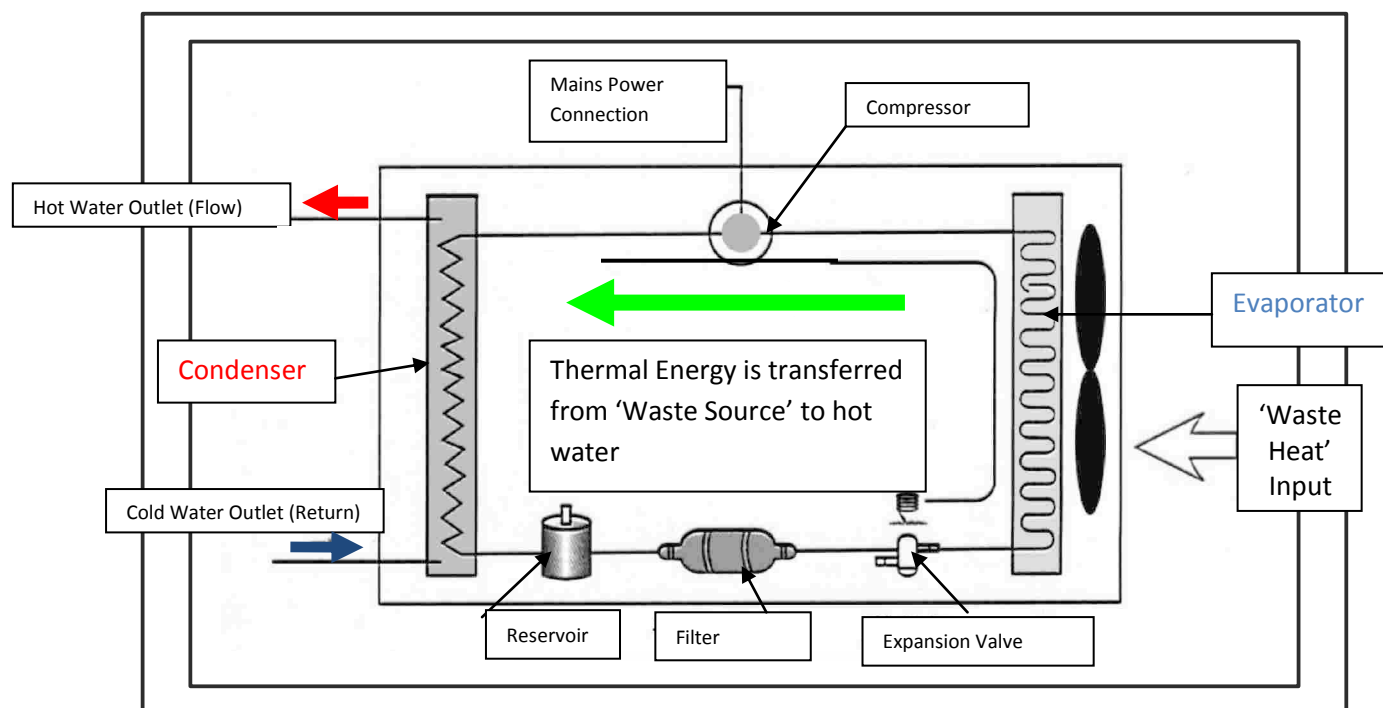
Mains Power Connection

Compressor

Hot Water Outlet (Flow)

Evaporator

Condenser

Thermal Energy is transferred from ‘Waste Source’ to hot water

‘Waste Heat’ Input

Cold Water Outlet (Return)

Reservoir

Filter

Expansion Valve